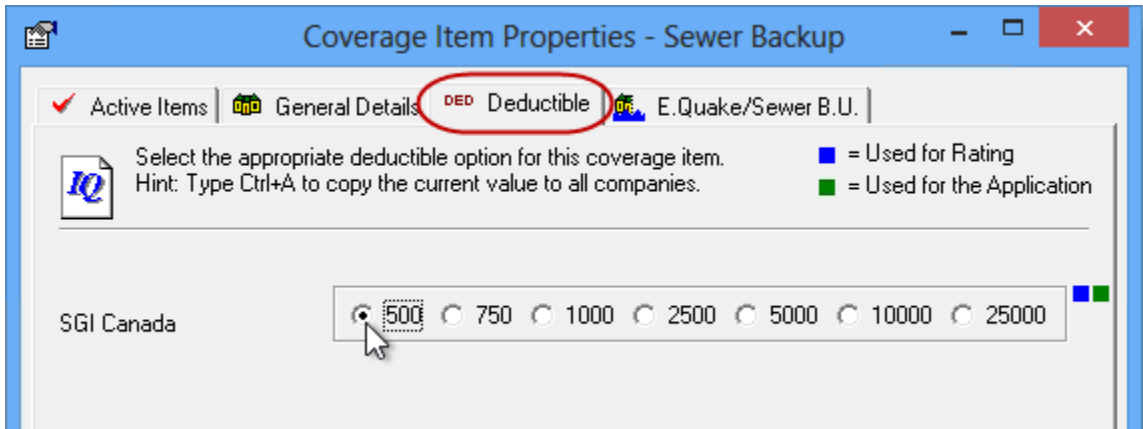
Coverage Item Properties - Sewer Backup

Active Items | General Details | DED Deductible | E.Quake/Sewer B.U.

IQ

Select the appropriate deductible option for this coverage item.
Hint: Type Ctrl+A to copy the current value to all companies.

= Used for Rating
= Used for the Application

SGI Canada

500 750 1000 2500 5000 10000 25000